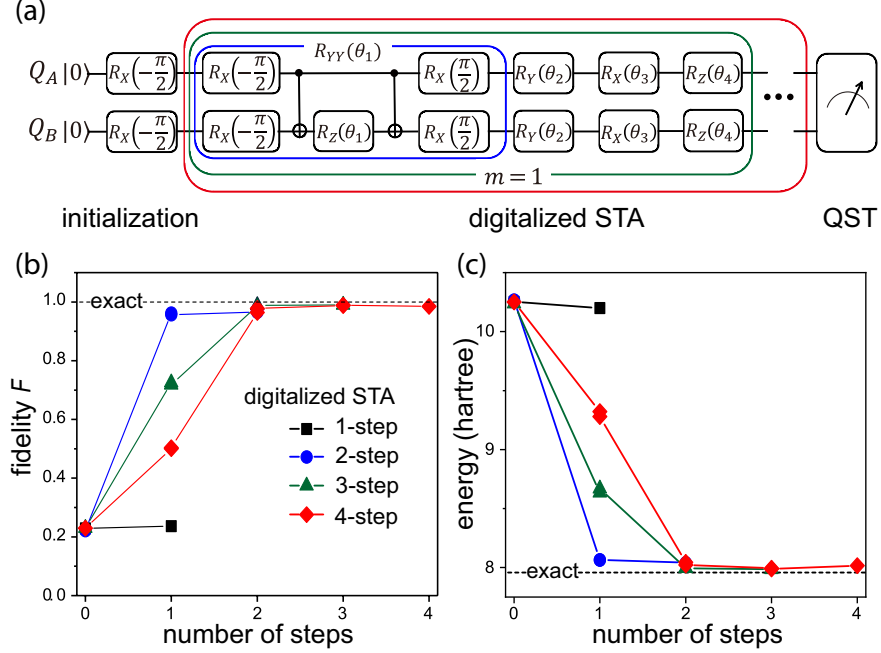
(a)

$Q_A\,|0\rangle$ $R_X\left(-\frac{\pi}{2}\right)$ $R_{YY}(\theta_1)$ $R_X\left(-\frac{\pi}{2}\right)$ $R_X\left(\frac{\pi}{2}\right)$ $R_Y(\theta_2)$ $R_X(\theta_3)$ $R_Z(\theta_4)$

$Q_B\,|0\rangle$ $R_X\left(-\frac{\pi}{2}\right)$ $R_X\left(-\frac{\pi}{2}\right)$ $R_Z(\theta_1)$ $R_X\left(\frac{\pi}{2}\right)$ $R_Y(\theta_2)$ $R_X(\theta_3)$ $R_Z(\theta_4)$

$m=1$

initialization digitalized STA QST

(b)

exact

fidelity $F$

1.0 0.8 0.6 0.4 0.2 0.0

0 1 2 3 4

number of steps

digitalized STA
1-step
2-step
3-step
4-step

(c)

energy (hartree)

10 9 8

exact

0 1 2 3 4

number of steps